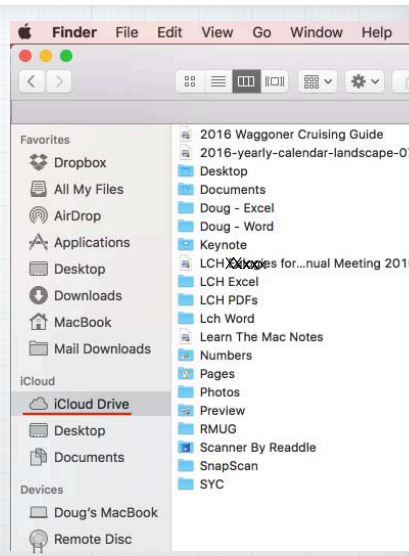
Finder File Edit View Go Window Help

Favorites
Dropbox
All My Files
AirDrop
Applications
Desktop
Downloads
MacBook
Mail Downloads

iCloud
iCloud Drive
Desktop
Documents

Devices
Doug's MacBook
Remote Disc

2016 Waggoner Cruising Guide
2016-yearly-calendar-landscape-0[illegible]
Desktop
Documents
Doug - Excel
Doug - Word
Keynote
LCH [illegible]s for...nual Meeting 201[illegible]
LCH Excel
LCH PDFs
Lch Word
Learn The Mac Notes
Numbers
Pages
Photos
Preview
RMUG
Scanner By Readdle
SnapScan
SYC